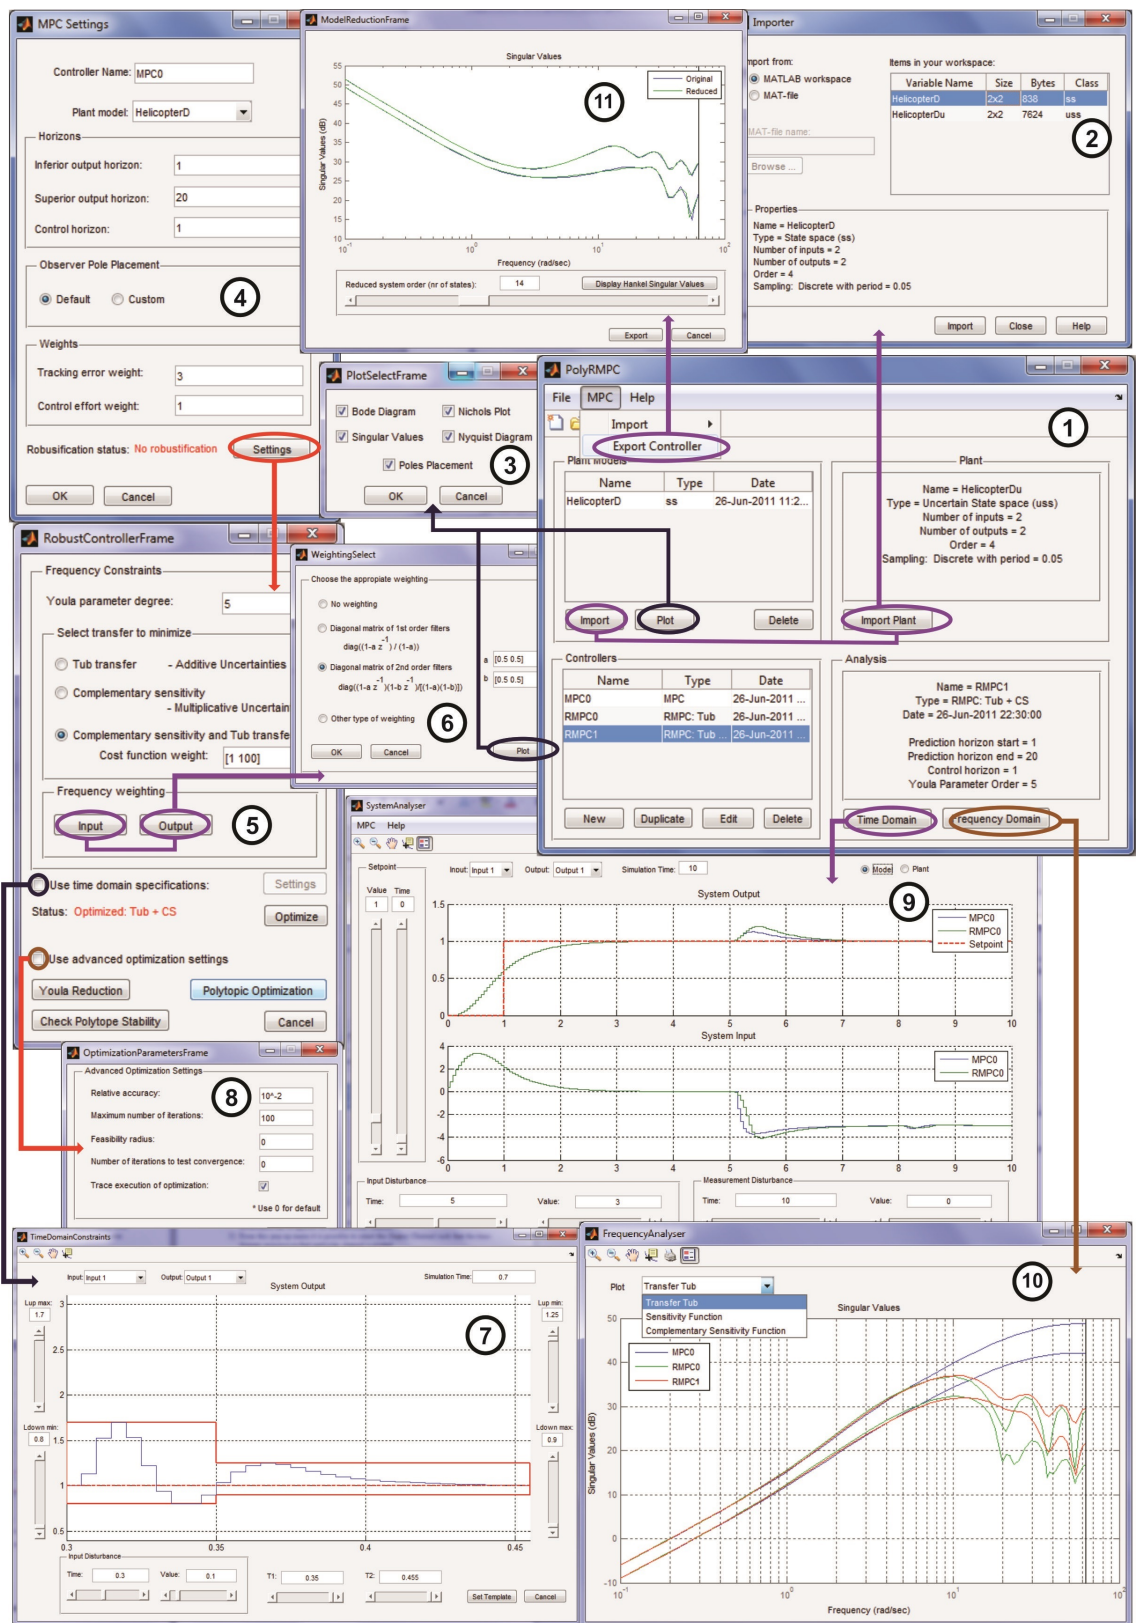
MPC Settings

Controller Name: MPC0

Plant model: HelicopterD

Horizons

Inferior output horizon: 1

Superior output horizon: 20

Control horizon: 1

Observer Pole Placement

Default Custom

4

Weights

Tracking error weight: 3

Control effort weight: 1

Robusification status: No robustification Settings

OK Cancel

ModelReductionFrame

Singular Values

Original
Reduced

11

Singular Values (dB)

55 50 45 40 35 30 25 20 15 10

$10^{-1}$ $10^{0}$ $10^{1}$ $10^{2}$

Frequency (rad/sec)

Reduced system order (nr of states): 14 Display Hankel Singular Values

Export Cancel

Importer

Import from:
MATLAB workspace
MAT-file

MAT-file name:

Browse ...

Items in your workspace:

| Variable Name | Size | Bytes | Class |
|---|---|---|---|
| HelicopterD | 2x2 | 838 | ss |
| HelicopterDu | 2x2 | 7624 | uss |

2

Properties

Name = HelicopterD
Type = State space (ss)
Number of inputs = 2
Number of outputs = 2
Order = 4
Sampling: Discrete with period = 0.05

Import Close Help

PlotSelectFrame

Bode Diagram Nichols Plot
Singular Values Nyquist Diagram
Poles Placement

3

OK Cancel

PolyRMPC

File MPC Help

Import
Export Controller

1

Plant models

| Name | Type | Date |
|---|---|---|
| HelicopterD | ss | 26-Jun-2011 11:2... |

Import Plot Delete

Plant

Name = HelicopterDu
Type = Uncertain State space (uss)
Number of inputs = 2
Number of outputs = 2
Order = 4
Sampling: Discrete with period = 0.05

Import Plant

Controllers

| Name | Type | Date |
|---|---|---|
| MPC0 | MPC | 26-Jun-2011 ... |
| RMPC0 | RMPC: Tub | 26-Jun-2011 ... |
| RMPC1 | RMPC: Tub ... | 26-Jun-2011 ... |

New Duplicate Edit Delete

Analysis

Name = RMPC1
Type = RMPC: Tub + CS
Date = 26-Jun-2011 22:30:00

Prediction horizon start = 1
Prediction horizon end = 20
Control horizon = 1
Youla Parameter Order = 5

Time Domain Frequency Domain

RobustControllerFrame

Frequency Constraints

Youla parameter degree: 5

Select transfer to minimize

Tub transfer - Additive Uncertainties
Complementary sensitivity - Multiplicative Uncertain
Complementary sensitivity and Tub transfe

Cost function weight: [1 100]

Frequency weighting

Input Output

5

Use time domain specifications: Settings

Status: Optimized: Tub + CS Optimize

Use advanced optimization settings

Youla Reduction Polytopic Optimization

Check Polytope Stability Cancel

WeightingSelect

Choose the appropriate weighting

No weighting

Diagonal matrix of 1st order filters
$diag((1-a z^{-1}) / (1-a))$

Diagonal matrix of 2nd order filters
$diag((1-a z^{-1})(1-b z^{-1})/[(1-a)(1-b)])$

a [0.5 0.5]
b [0.5 0.5]

Other type of weighting

6

OK Cancel Plot

SystemAnalyser

MPC Help

Setpoint

Value Time
1 0

Input: Input 1 Output: Output 1 Simulation Time: 10 Model Plant

9

System Output

MPC0
RMPC0
Setpoint

1.5 1 0.5 0
0 1 2 3 4 5 6 7 8 9 10

System Input

MPC0
RMPC0

4 2 0 -2 -4 -6
0 1 2 3 4 5 6 7 8 9 10

Input Disturbance
Time: 5 Value: 3

Measurement Disturbance
Time: 10 Value: 0

OptimizationParametersFrame

Advanced Optimization Settings

8

Relative accuracy: 10^-2
Maximum number of iterations: 100
Feasibility radius: 0
Number of iterations to test convergence: 0
Trace execution of optimization:

* Use 0 for default

TimeDomainConstraints

Input: Input 1 Output: Output 1 Simulation Time: 0.7

System Output

Lup max: 1.7
Lup min: 1.25
Ldown min: 0.8
Ldown max: 0.9

7

3 2.5 2 1.5 1 0.5
0.3 0.35 0.4 0.45

Input Disturbance
Time: 0.3 Value: 0.1
T1: 0.35 T2: 0.455

Set Template Cancel

FrequencyAnalyser

Plot Transfer Tub
Transfer Tub
Sensitivity Function
Complementary Sensitivity Function

10

Singular Values

MPC0
RMPC0
RMPC1

Singular Values (dB)

50 40 30 20 10 0 -10

$10^{-1}$ $10^{0}$ $10^{1}$ $10^{2}$

Frequency (rad/sec)